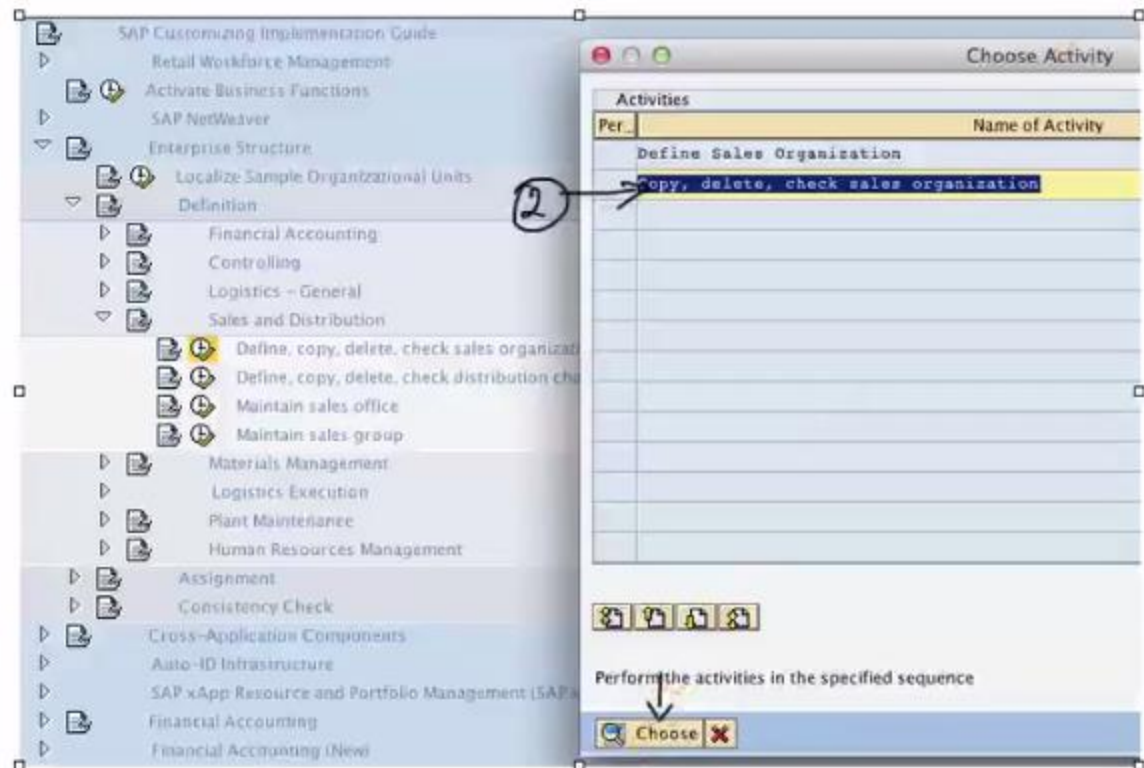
SAP Customizing Implementation Guide
Retail Workforce Management
Activate Business Functions
SAP NetWeaver
Enterprise Structure
Localize Sample Organizational Units
Definition
Financial Accounting
Controlling
Logistics – General
Sales and Distribution
Define, copy, delete, check sales organizati
Define, copy, delete, check distribution ch
Maintain sales office
Maintain sales group
Materials Management
Logistics Execution
Plant Maintenance
Human Resources Management
Assignment
Consistency Check
Cross-Application Components
Auto-ID Infrastructure
SAP xApp Resource and Portfolio Management (SAP
Financial Accounting
Financial Accounting (New)

Choose Activity

Activities

| Per.. | Name of Activity |
|---|---|
| | Define Sales Organization |
| | Copy, delete, check sales organization |

2

Perform the activities in the specified sequence

Choose